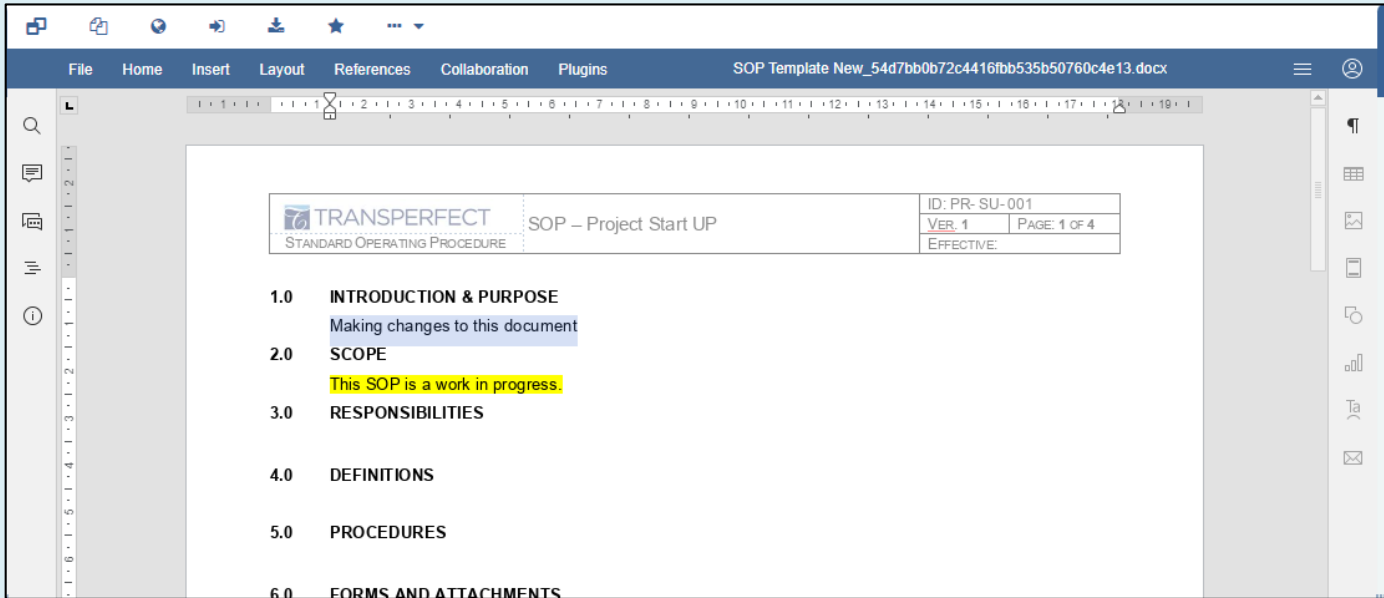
File Home Insert Layout References Collaboration Plugins SOP Template New_54d7bb0b72c4416fbb535b50760c4e13.docx

| TRANSPERFECT<br>STANDARD OPERATING PROCEDURE | SOP – Project Start UP | ID: PR- SU- 001<br>VER. 1 PAGE: 1 OF 4<br>EFFECTIVE: |
|---|---|---|

1.0 INTRODUCTION & PURPOSE

Making changes to this document

2.0 SCOPE

This SOP is a work in progress.

3.0 RESPONSIBILITIES

4.0 DEFINITIONS

5.0 PROCEDURES

6.0 FORMS AND ATTACHMENTS